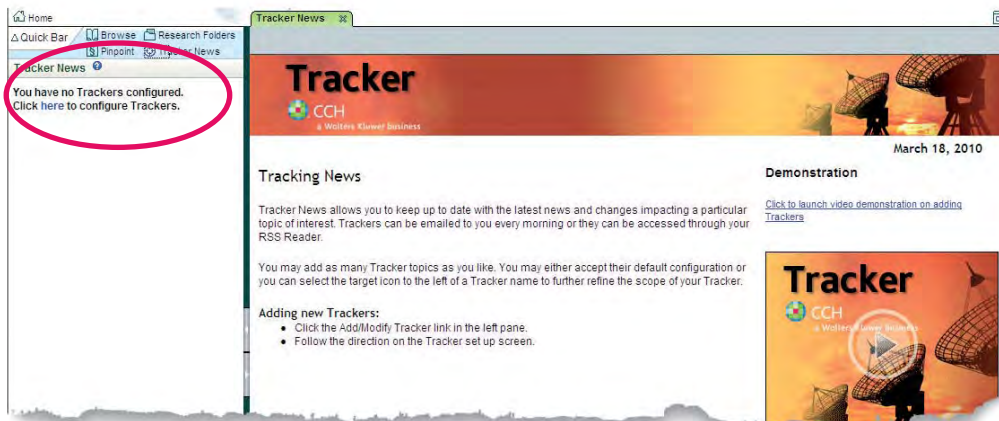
Home

Quick Bar

Browse

Research Folders

Pinpoint

Tracker News

Tracker News

You have no Trackers configured. Click here to configure Trackers.

Tracker News

Tracker

CCH

a Wolters Kluwer business

March 18, 2010

Tracking News

Tracker News allows you to keep up to date with the latest news and changes impacting a particular topic of interest. Trackers can be emailed to you every morning or they can be accessed through your RSS Reader.

You may add as many Tracker topics as you like. You may either accept their default configuration or you can select the target icon to the left of a Tracker name to further refine the scope of your Tracker.

Adding new Trackers:

- Click the Add/Modify Tracker link in the left pane.
- Follow the direction on the Tracker set up screen.

Demonstration

Click to launch video demonstration on adding Trackers

Tracker

CCH

a Wolters Kluwer business